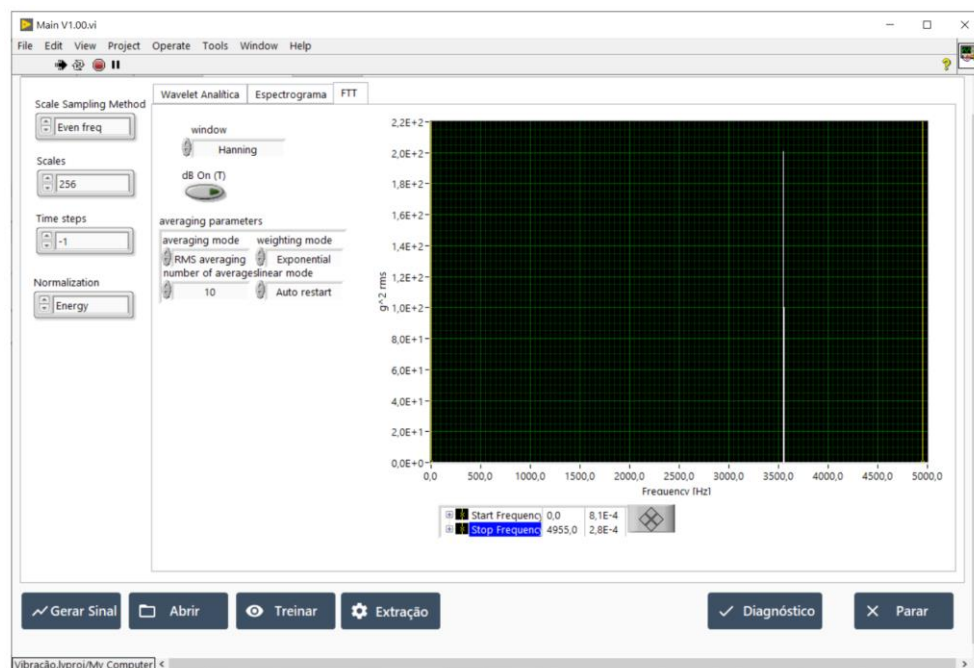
Main V1.00.vi

File Edit View Project Operate Tools Window Help

Scale Sampling Method
Even freq

Scales
256

Time steps
-1

Normalization
Energy

Wavelet Analitica | Espectrograma | FTT

window
Hanning

dB On (T)

averaging parameters
averaging mode
RMS averaging
weighting mode
Exponential
number of averages
10
linear mode
Auto restart

2,2E+2
2,0E+2
1,8E+2
1,6E+2
1,4E+2
1,2E+2
1,0E+2
8,0E+1
6,0E+1
4,0E+1
2,0E+1
0,0E+0

g^2 rms

0,0 500,0 1000,0 1500,0 2000,0 2500,0 3000,0 3500,0 4000,0 4500,0 5000,0
Frequency [Hz]

| | | |
|---|---|---|
| Start Frequenc | 0,0 | 8,1E-4 |
| Stop Frequenc | 4955,0 | 2,8E-4 |

Gerar Sinal
Abrir
Treinar
Extração
Diagnóstico
Parar

Vibração.lvproj/My Computer